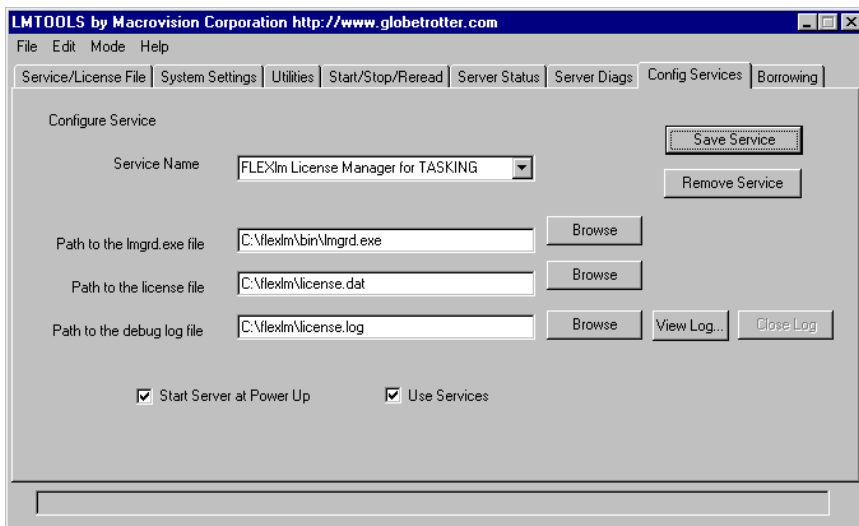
LMTOOLS by Macrovision Corporation http://www.globetrotter.com

File Edit Mode Help

Service/License File | System Settings | Utilities | Start/Stop/Reread | Server Status | Server Diags | Config Services | Borrowing

Configure Service

Save Service

Service Name FLEXlm License Manager for TASKING

Remove Service

Path to the lmgrd.exe file C:\flexlm\bin\lmgrd.exe Browse

Path to the license file C:\flexlm\license.dat Browse

Path to the debug log file C:\flexlm\license.log Browse View Log... Close Log

Start Server at Power Up

Use Services